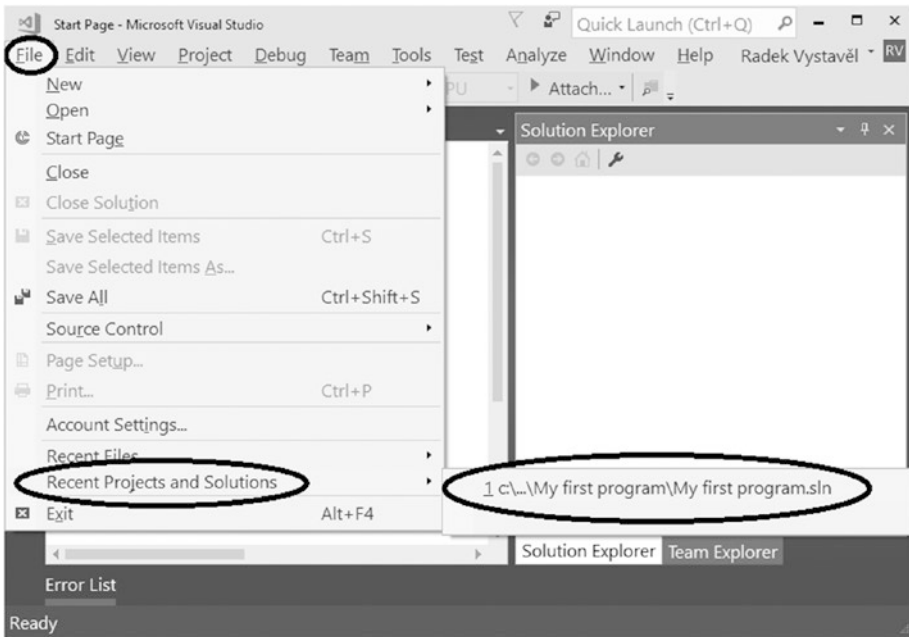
Start Page - Microsoft Visual Studio

Quick Launch (Ctrl+Q)

File Edit View Project Debug Team Tools Test Analyze Window Help Radek Vystavěl RV

PU

Attach...

New

Open

Start Page

Close

Close Solution

Save Selected Items Ctrl+S

Save Selected Items As...

Save All Ctrl+Shift+S

Source Control

Page Setup...

Print... Ctrl+P

Account Settings...

Recent Files

Recent Projects and Solutions

Exit Alt+F4

Solution Explorer

1 c:\...\My first program\My first program.sln

Solution Explorer Team Explorer

Error List

Ready